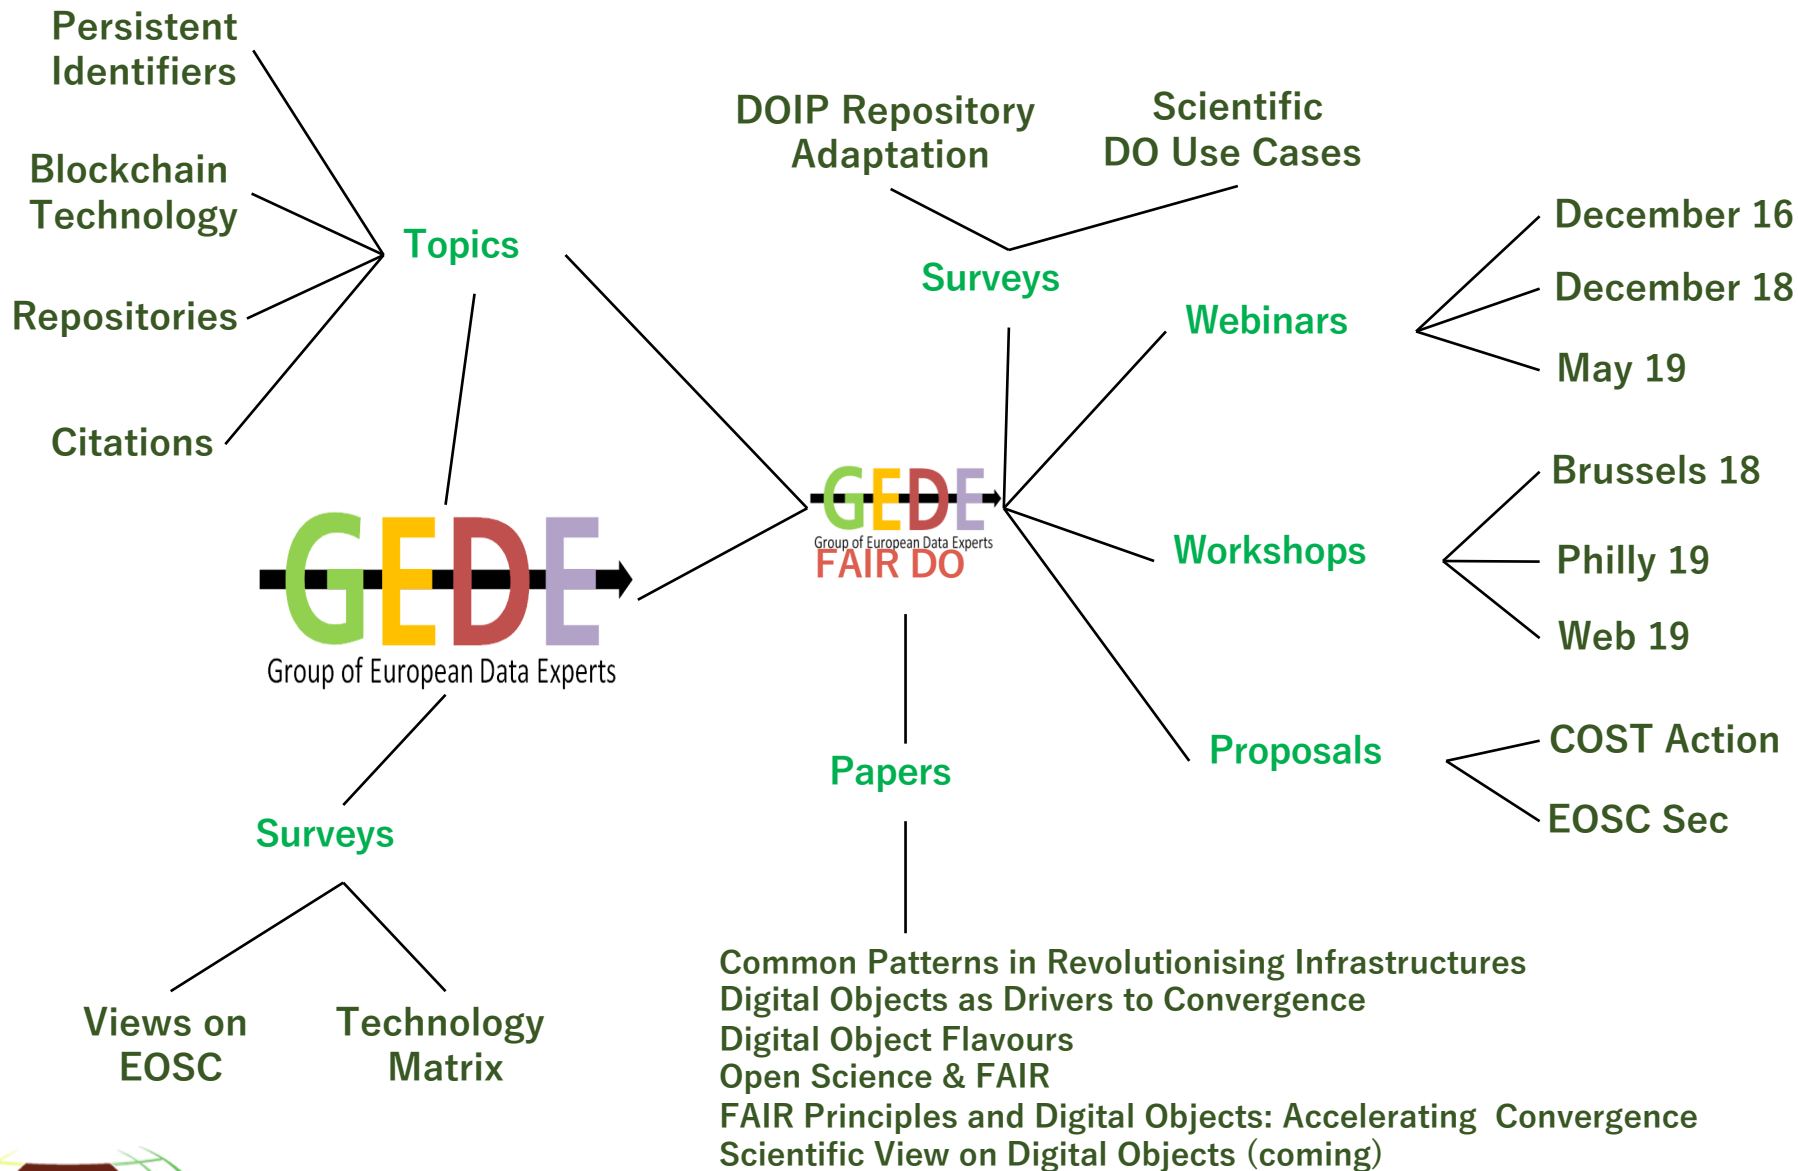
Persistent Identifiers

Blockchain Technology

Repositories

Citations

Topics

GEDE
Group of European Data Experts

Surveys

Views on EOSC

Technology Matrix

DOIP Repository Adaptation

Scientific DO Use Cases

Surveys

GEDE
Group of European Data Experts
FAIR DO

Webinars

December 16

December 18

May 19

Workshops

Brussels 18

Philly 19

Web 19

Proposals

COST Action

EOSC Sec

Papers

Common Patterns in Revolutionising Infrastructures
Digital Objects as Drivers to Convergence
Digital Object Flavours
Open Science & FAIR
FAIR Principles and Digital Objects: Accelerating Convergence
Scientific View on Digital Objects (coming)